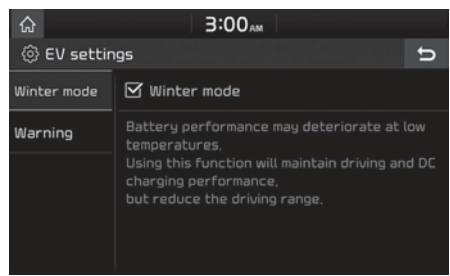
3:00AM

EV settings

Winter mode

Warning

☑ Winter mode

Battery performance may deteriorate at low temperatures.
Using this function will maintain driving and DC charging performance,
but reduce the driving range.